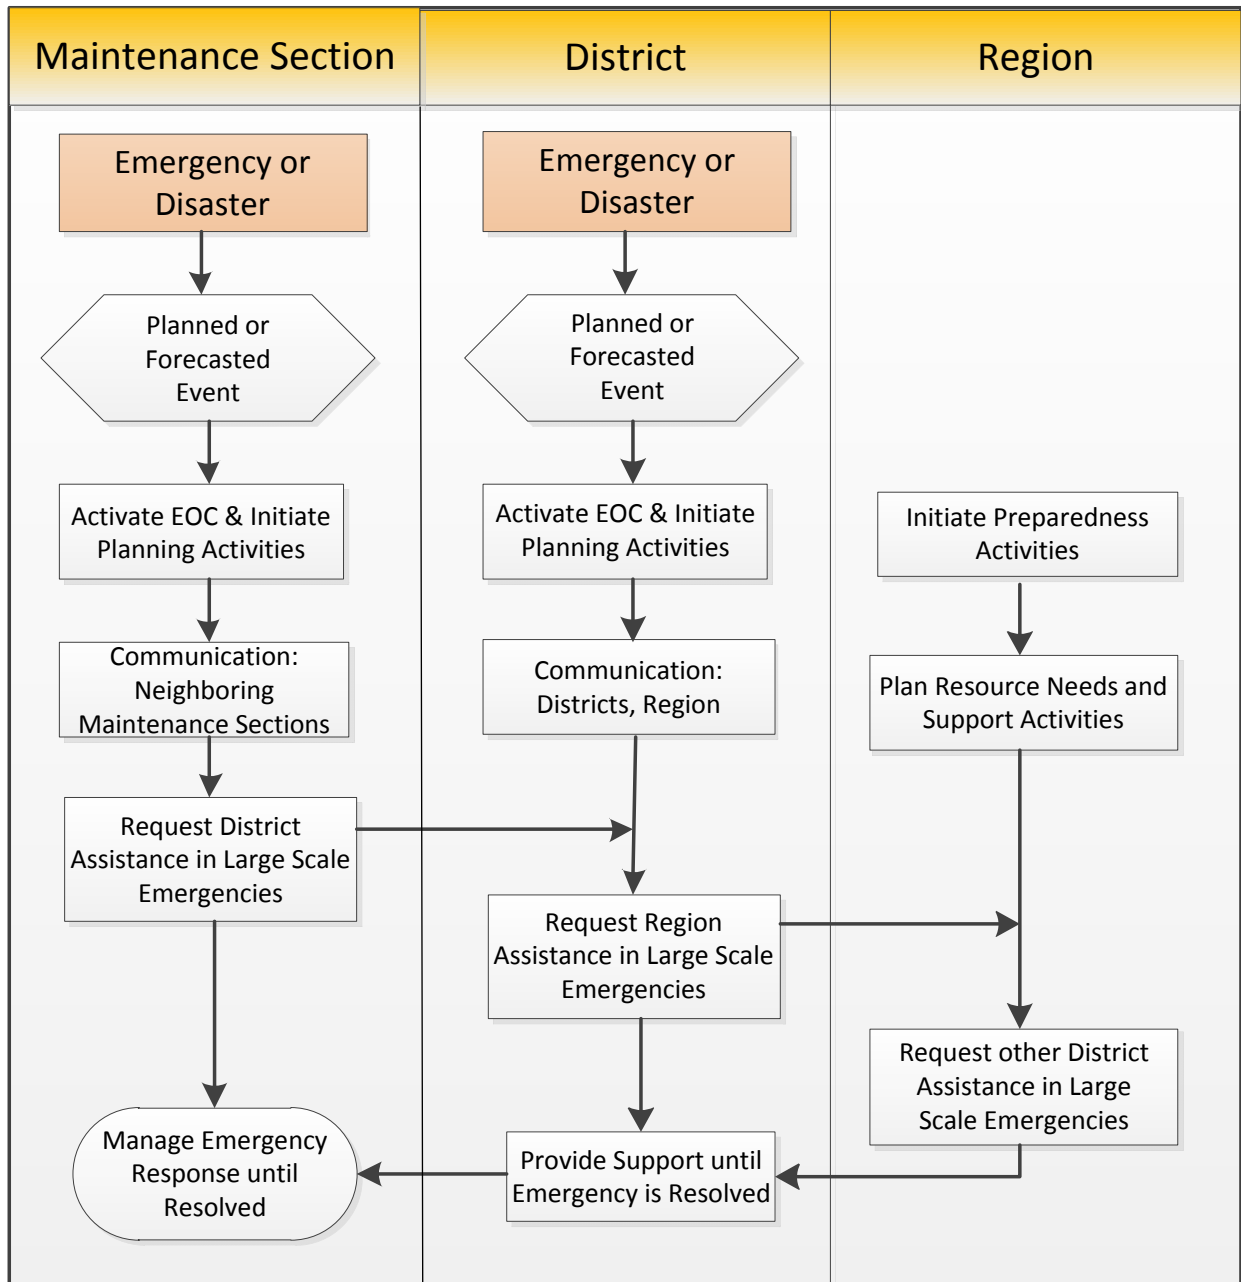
Maintenance Section

District

Region

Emergency or Disaster

Planned or Forecasted Event

Activate EOC & Initiate Planning Activities

Communication: Neighboring Maintenance Sections

Request District Assistance in Large Scale Emergencies

Manage Emergency Response until Resolved

Emergency or Disaster

Planned or Forecasted Event

Activate EOC & Initiate Planning Activities

Communication: Districts, Region

Request Region Assistance in Large Scale Emergencies

Provide Support until Emergency is Resolved

Initiate Preparedness Activities

Plan Resource Needs and Support Activities

Request other District Assistance in Large Scale Emergencies